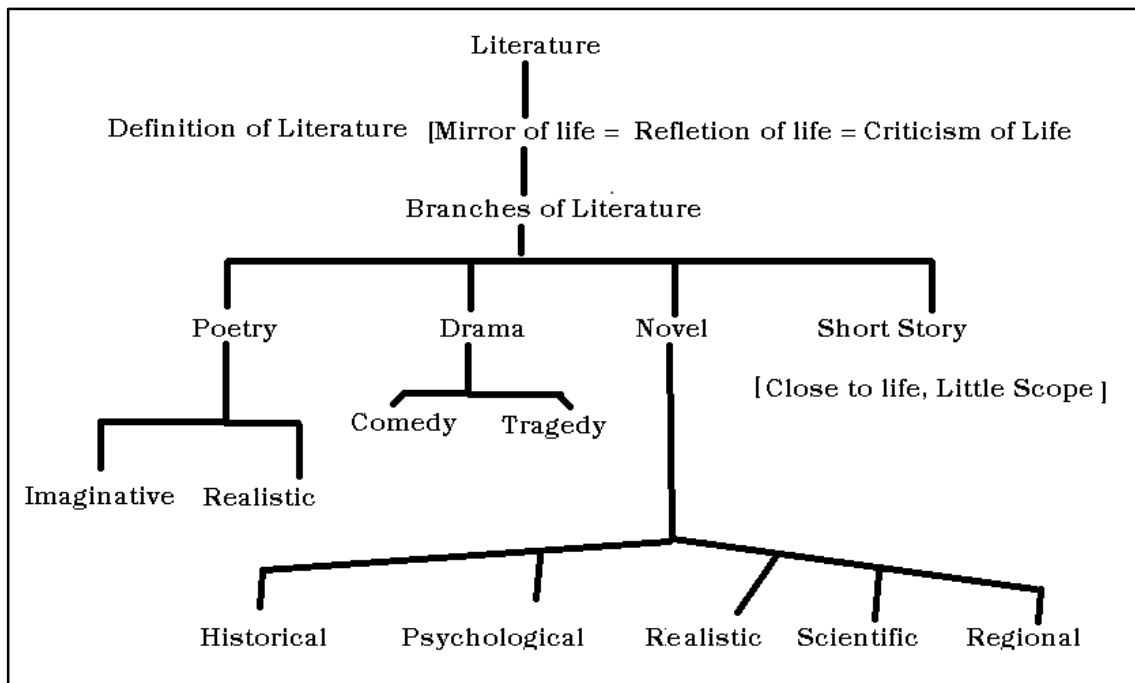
Literature

Definition of Literature [Mirror of life = Refletion of life = Criticism of Life

Branches of Literature

Poetry

Drama

Novel

Short Story

[Close to life, Little Scope]

Comedy

Tragedy

Imaginative

Realistic

Historical

Psychological

Realistic

Scientific

Regional